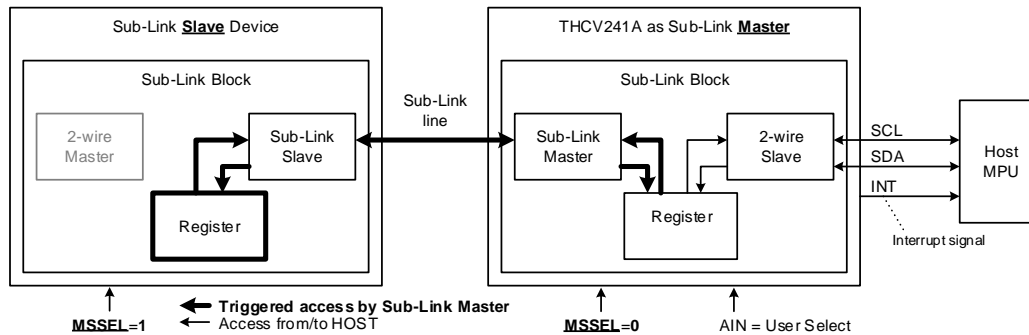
Sub-Link **Slave** Device

Sub-Link Block

2-wire Master

Sub-Link Slave

Register

Sub-Link line

THCV241A as Sub-Link **Master**

Sub-Link Block

Sub-Link Master

2-wire Slave

Register

SCL

SDA

INT

Host MPU

Interrupt signal

MSSEL=1

**Triggered access by Sub-Link Master**
Access from/to HOST

MSSEL=0

AIN = User Select